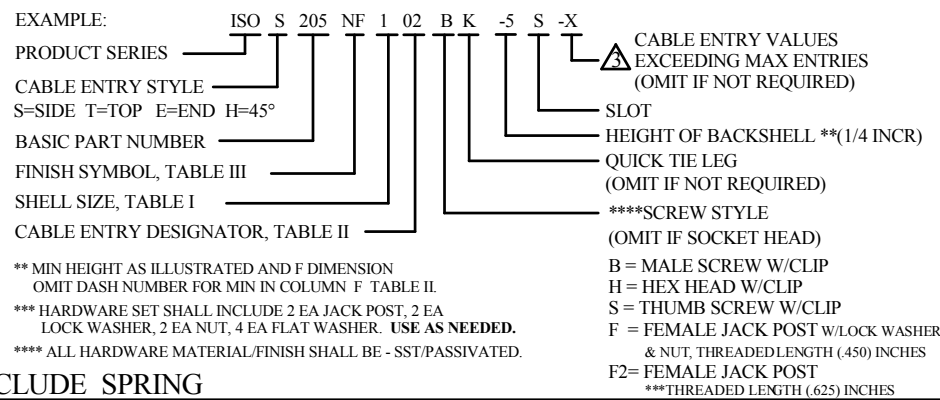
EXAMPLE: ISO S 205 NF 1 02 B K -5 S -X

PRODUCT SERIES

CABLE ENTRY STYLE
S=SIDE T=TOP E=END H=45°

BASIC PART NUMBER

FINISH SYMBOL, TABLE III

SHELL SIZE, TABLE I

CABLE ENTRY DESIGNATOR, TABLE II

3 CABLE ENTRY VALUES EXCEEDING MAX ENTRIES (OMIT IF NOT REQUIRED)

SLOT

HEIGHT OF BACKSHELL **(1/4 INCR)

QUICK TIE LEG (OMIT IF NOT REQUIRED)

****SCREW STYLE (OMIT IF SOCKET HEAD)

B = MALE SCREW W/CLIP
H = HEX HEAD W/CLIP
S = THUMB SCREW W/CLIP
F = FEMALE JACK POST W/LOCK WASHER & NUT, THREADED LENGTH (.450) INCHES
F2= FEMALE JACK POST ***THREADED LENGTH (.625) INCHES

** MIN HEIGHT AS ILLUSTRATED AND F DIMENSION OMIT DASH NUMBER FOR MIN IN COLUMN F TABLE II.

*** HARDWARE SET SHALL INCLUDE 2 EA JACK POST, 2 EA LOCK WASHER, 2 EA NUT, 4 EA FLAT WASHER. USE AS NEEDED.

**** ALL HARDWARE MATERIAL/FINISH SHALL BE - SST/PASSIVATED.

CLUDE SPRING